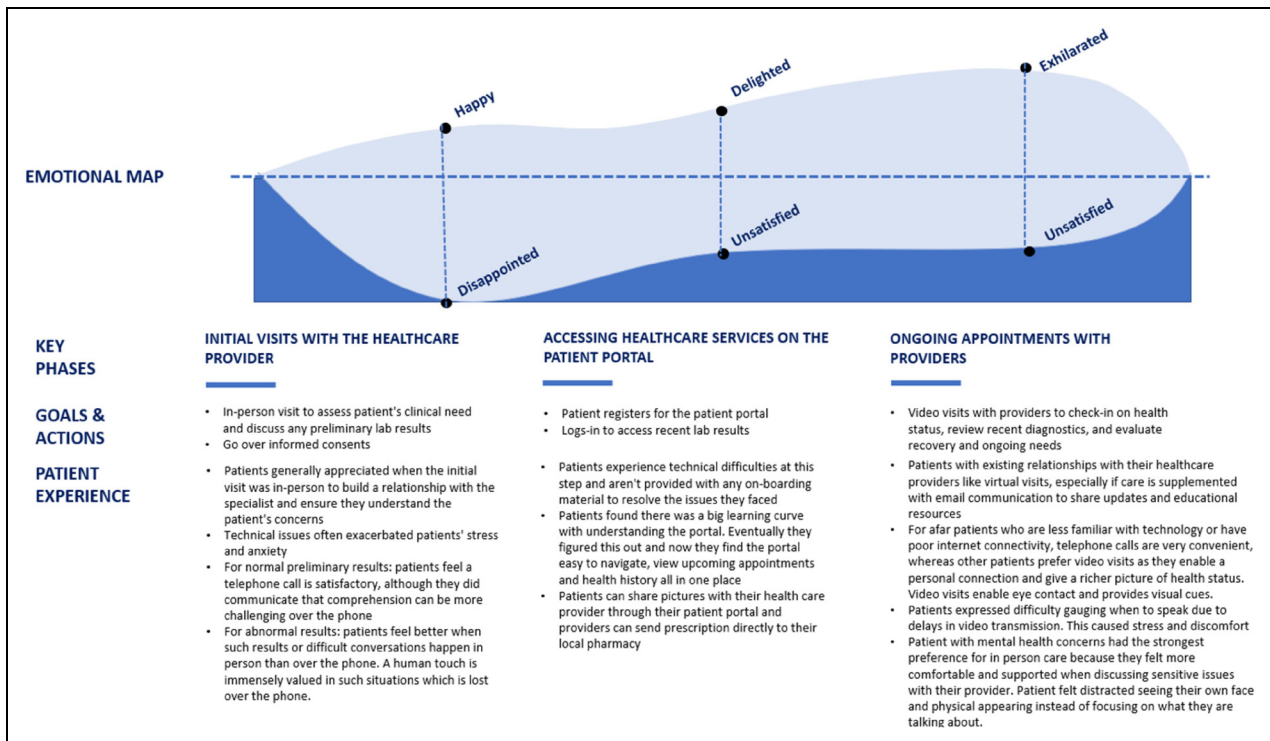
Happy

Delighted

Exhilarated

EMOTIONAL MAP

Unsatisfied

Unsatisfied

Disappointed

KEY PHASES

GOALS & ACTIONS

PATIENT EXPERIENCE

INITIAL VISITS WITH THE HEALTHCARE PROVIDER

- In-person visit to assess patient's clinical need and discuss any preliminary lab results
- Go over informed consents

- Patients generally appreciated when the initial visit was in-person to build a relationship with the specialist and ensure they understand the patient's concerns
- Technical issues often exacerbated patients' stress and anxiety
- For normal preliminary results: patients feel a telephone call is satisfactory, although they did communicate that comprehension can be more challenging over the phone
- For abnormal results: patients feel better when such results or difficult conversations happen in person than over the phone. A human touch is immensely valued in such situations which is lost over the phone.

ACCESSING HEALTHCARE SERVICES ON THE PATIENT PORTAL

- Patient registers for the patient portal
- Logs-in to access recent lab results

- Patients experience technical difficulties at this step and aren't provided with any on-boarding material to resolve the issues they faced
- Patients found there was a big learning curve with understanding the portal. Eventually they figured this out and now they find the portal easy to navigate, view upcoming appointments and health history all in one place
- Patients can share pictures with their health care provider through their patient portal and providers can send prescription directly to their local pharmacy

ONGOING APPOINTMENTS WITH PROVIDERS

- Video visits with providers to check-in on health status, review recent diagnostics, and evaluate recovery and ongoing needs

- Patients with existing relationships with their healthcare providers like virtual visits, especially if care is supplemented with email communication to share updates and educational resources
- For afar patients who are less familiar with technology or have poor internet connectivity, telephone calls are very convenient, whereas other patients prefer video visits as they enable a personal connection and give a richer picture of health status. Video visits enable eye contact and provides visual cues.
- Patients expressed difficulty gauging when to speak due to delays in video transmission. This caused stress and discomfort
- Patient with mental health concerns had the strongest preference for in person care because they felt more comfortable and supported when discussing sensitive issues with their provider. Patient felt distracted seeing their own face and physical appearing instead of focusing on what they are talking about.